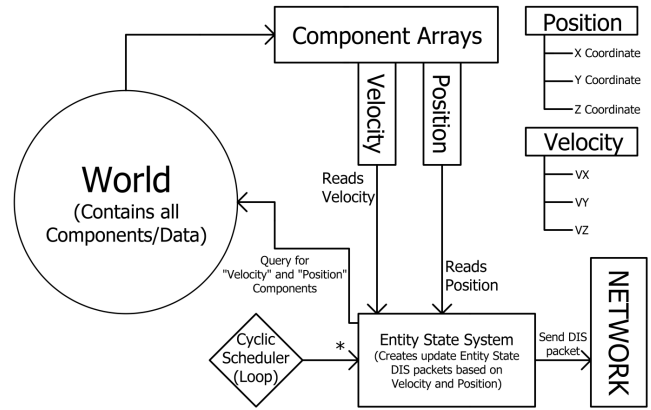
Component Arrays

Velocity

Position

Position
X Coordinate
Y Coordinate
Z Coordinate

Velocity
VX
VY
VZ

World
(Contains all Components/Data)

Reads Velocity

Query for "Velocity" and "Position" Components

Reads Position

NETWORK

Cyclic Scheduler (Loop)

*

Entity State System
(Creates update Entity State DIS packets based on Velocity and Position)

Send DIS packet